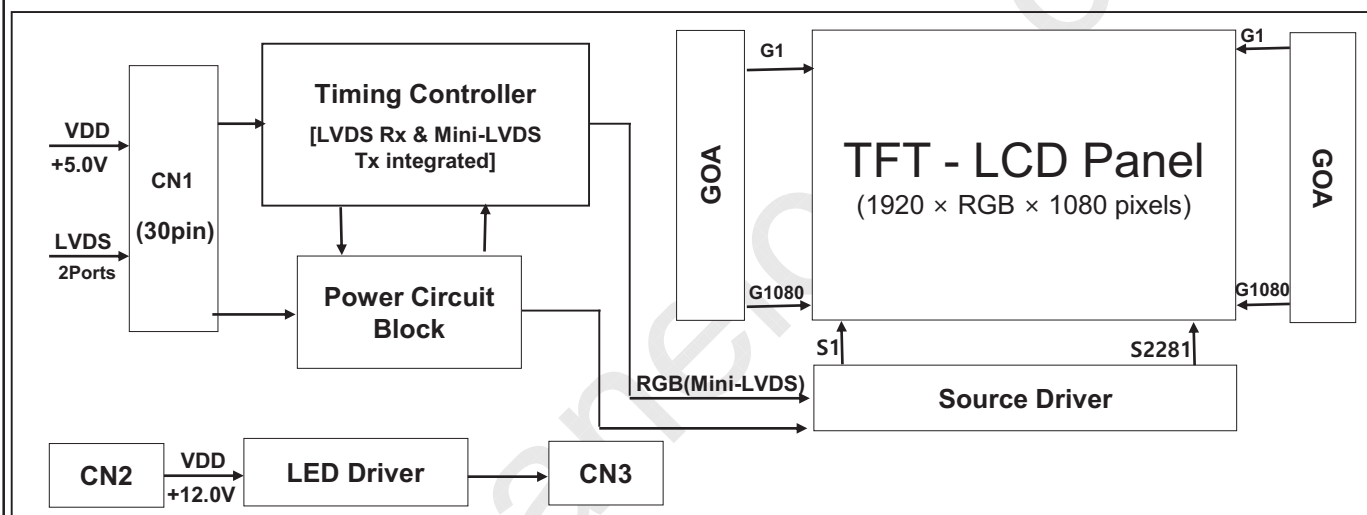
VDD
+5.0V
LVDS
2Ports
CN1
(30pin)
Timing Controller
[LVDS Rx & Mini-LVDS Tx integrated]
Power Circuit Block
GOA
G1
G1080
TFT - LCD Panel
(1920 × RGB × 1080 pixels)
G1
G1080
GOA
S1
S2281
RGB(Mini-LVDS)
Source Driver
CN2
VDD
+12.0V
LED Driver
CN3